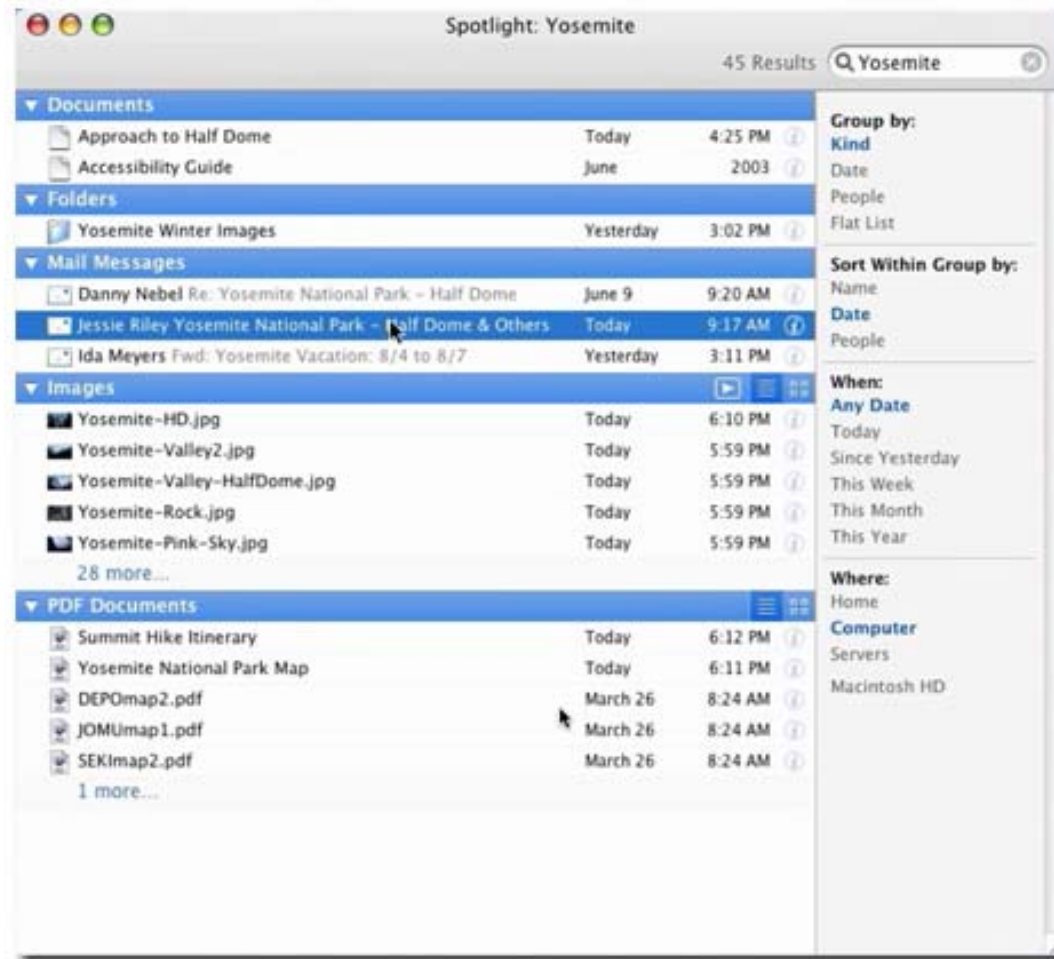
Spotlight: Yosemite

45 Results Yosemite

Documents

Approach to Half Dome Today 4:25 PM

Accessibility Guide June 2003

Folders

Yosemite Winter Images Yesterday 3:02 PM

Mail Messages

Danny Nebel Re: Yosemite National Park – Half Dome June 9 9:20 AM

Jessie Riley Yosemite National Park – Half Dome & Others Today 9:17 AM

Ida Meyers Fwd: Yosemite Vacation: 8/4 to 8/7 Yesterday 3:11 PM

Images

Yosemite-HD.jpg Today 6:10 PM

Yosemite-Valley2.jpg Today 5:59 PM

Yosemite-Valley-HalfDome.jpg Today 5:59 PM

Yosemite-Rock.jpg Today 5:59 PM

Yosemite-Pink-Sky.jpg Today 5:59 PM

28 more...

PDF Documents

Summit Hike Itinerary Today 6:12 PM

Yosemite National Park Map Today 6:11 PM

DEPOmap2.pdf March 26 8:24 AM

JOMUmap1.pdf March 26 8:24 AM

SEKImap2.pdf March 26 8:24 AM

1 more...

Group by:
Kind
Date
People
Flat List

Sort Within Group by:
Name
Date
People

When:
Any Date
Today
Since Yesterday
This Week
This Month
This Year

Where:
Home
Computer
Servers
Macintosh HD